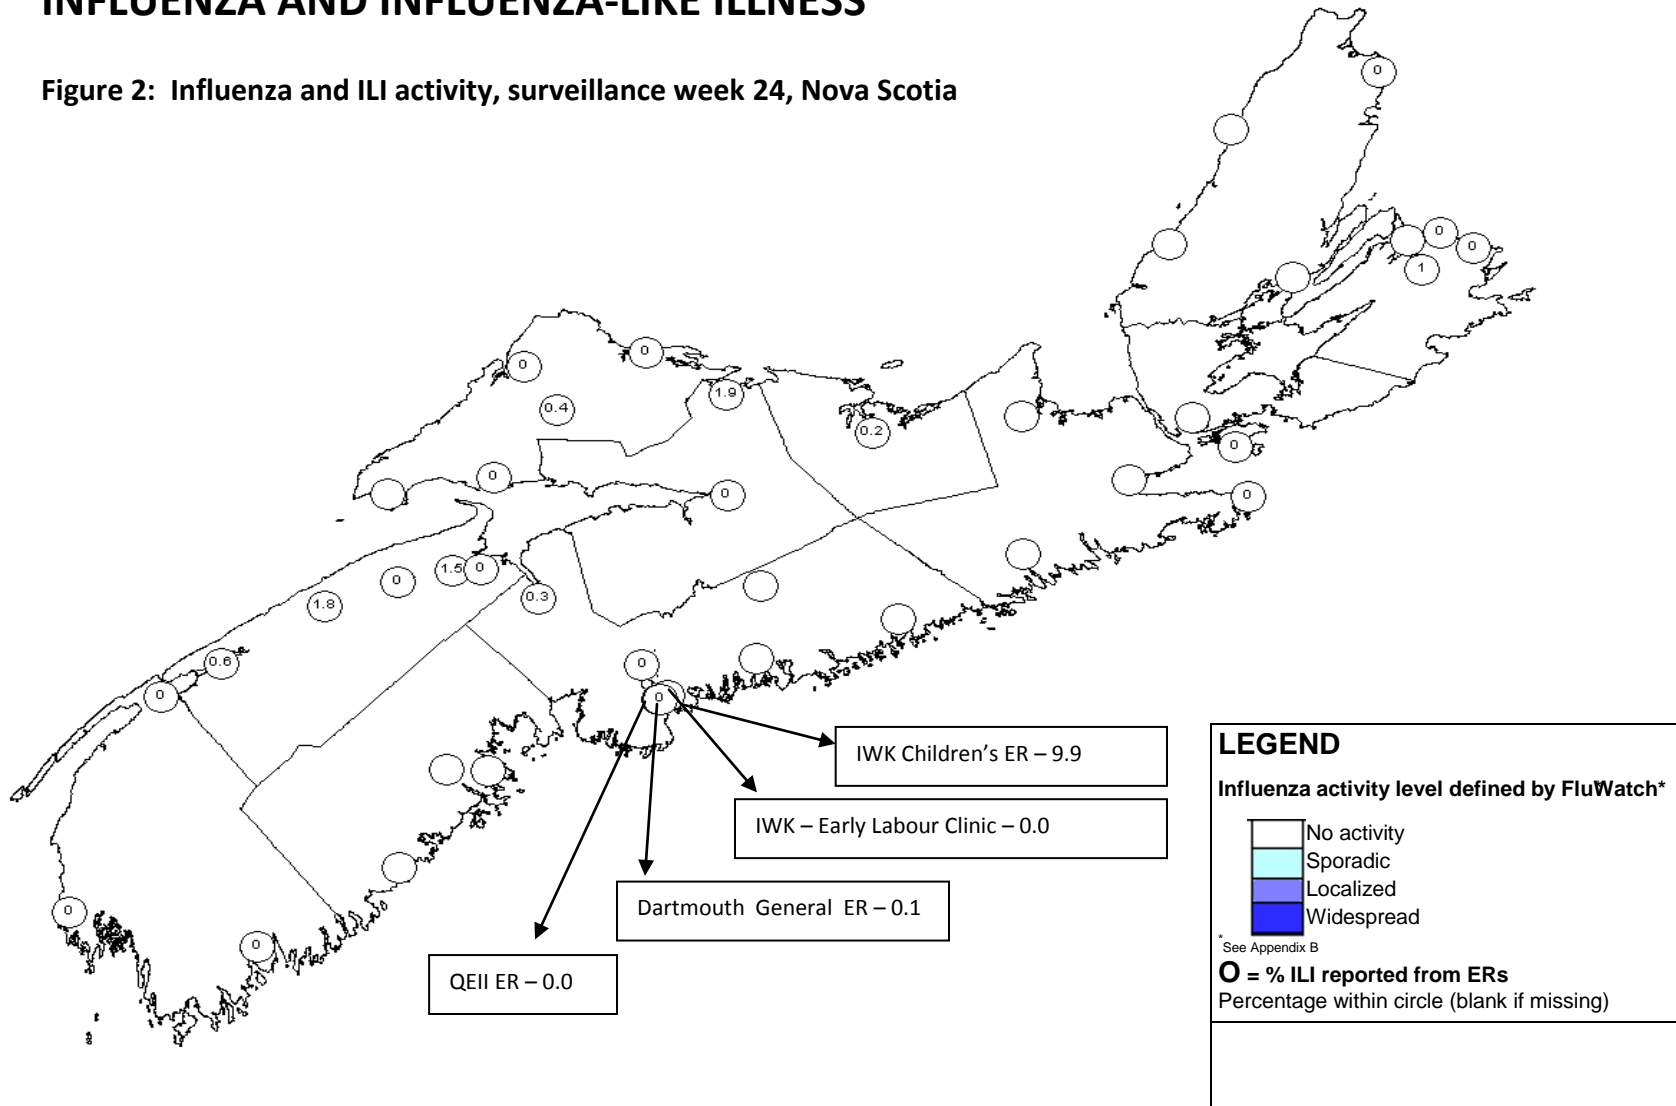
INFLUENZA AND INFLUENZA-LIKE ILLNESS

Figure 2: Influenza and ILI activity, surveillance week 24, Nova Scotia

0

0 0

1

0

1.9

0

0.4

0.2

0

0

0

0

1.5 0

0

1.8

0.3

0

0.6

0

0

IWK Children's ER – 9.9

IWK – Early Labour Clinic – 0.0

Dartmouth General ER – 0.1

QEII ER – 0.0

0

0

LEGEND

Influenza activity level defined by FluWatch*

No activity
Sporadic
Localized
Widespread

*See Appendix B

O = % ILI reported from ERs
Percentage within circle (blank if missing)